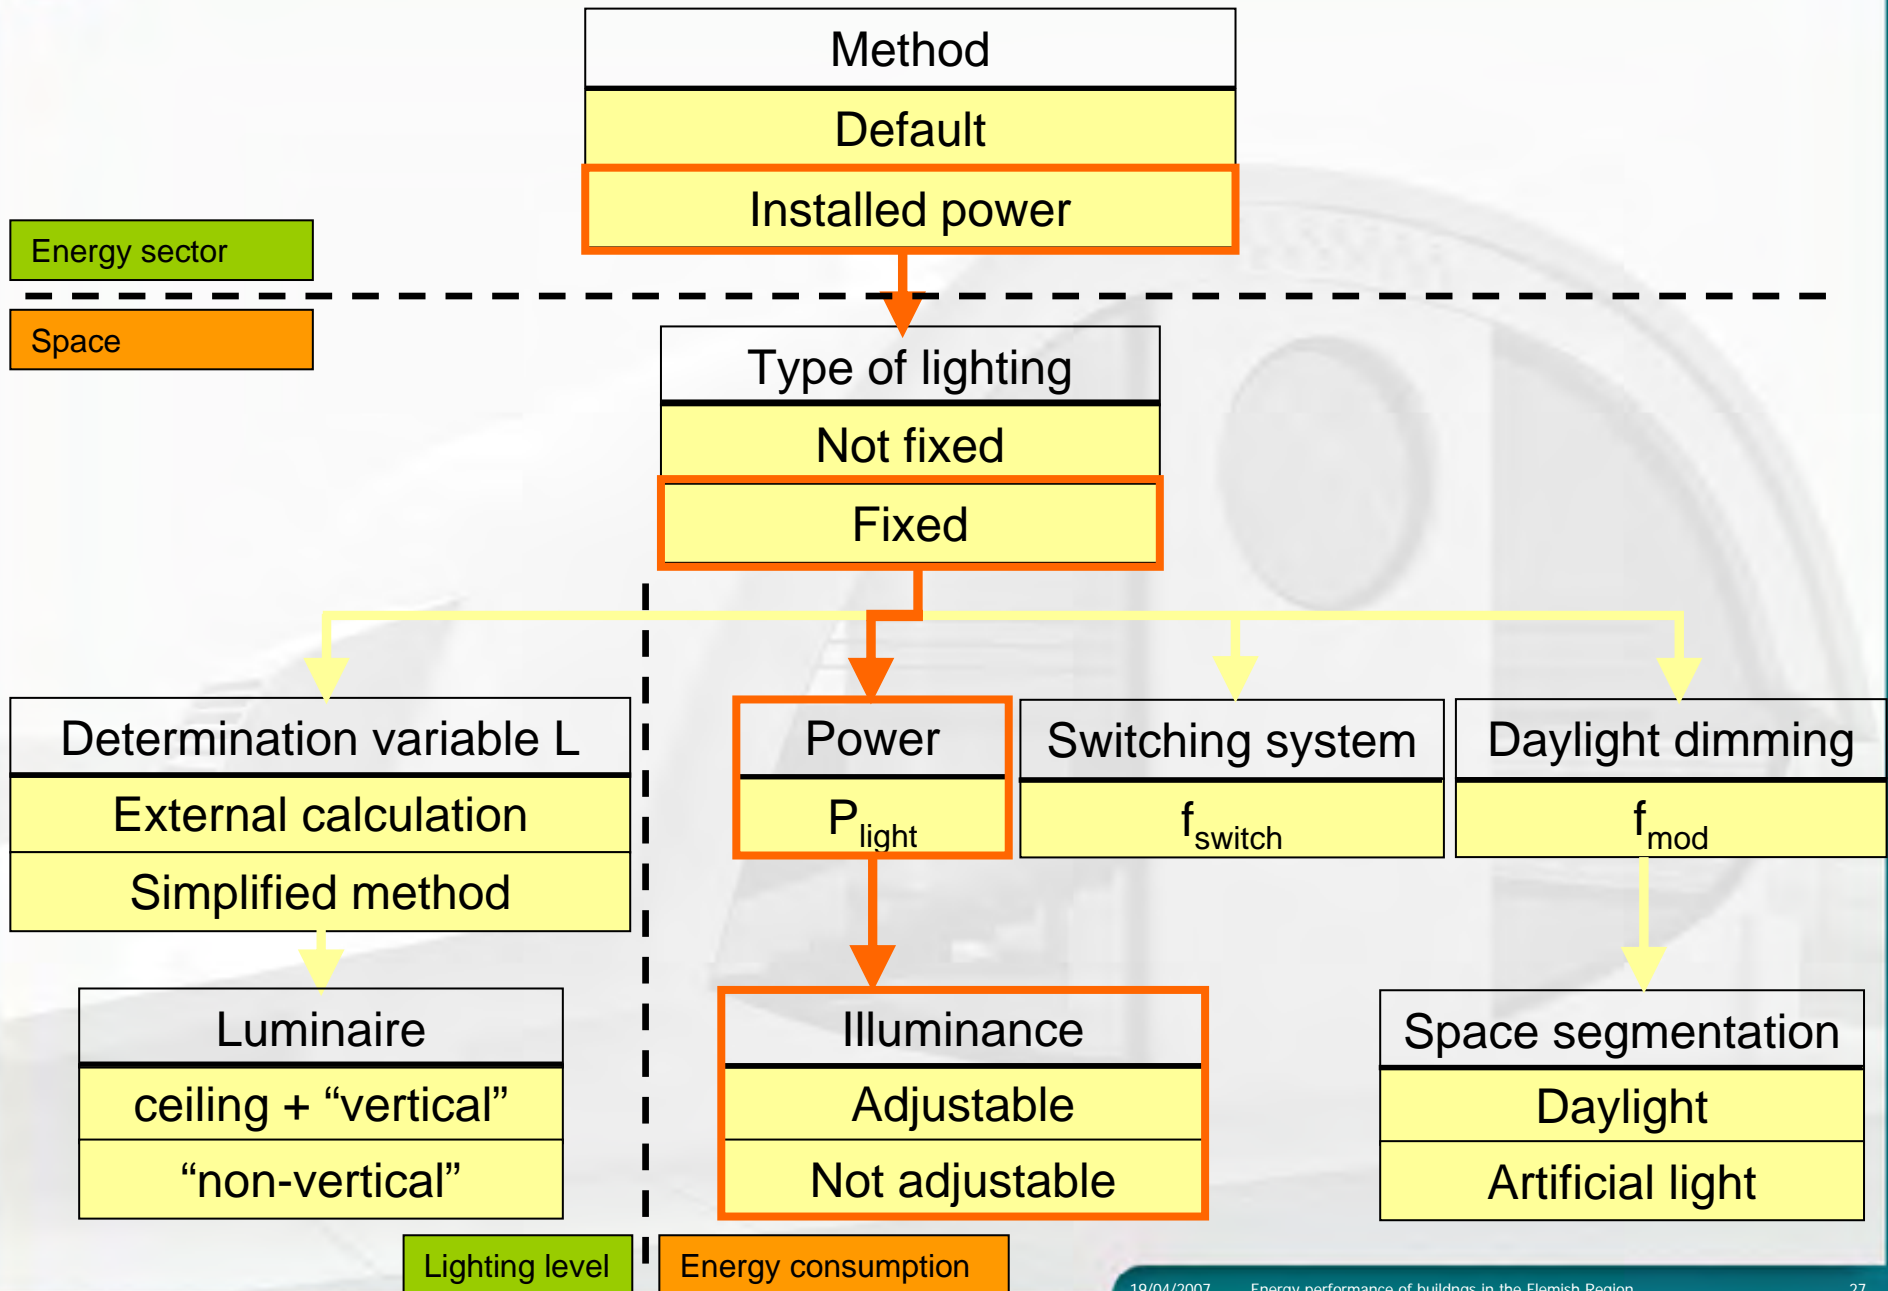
Method

Default

Installed power

Energy sector

Space

Type of lighting

Not fixed

Fixed

Determination variable L

External calculation

Simplified method

Power

$P_{light}$

Switching system

$f_{switch}$

Daylight dimming

$f_{mod}$

Luminaire

ceiling + “vertical”

“non-vertical”

Illuminance

Adjustable

Not adjustable

Space segmentation

Daylight

Artificial light

Lighting level

Energy consumption

19/04/2007 Energy performance of buildings in the Flemish Region 27